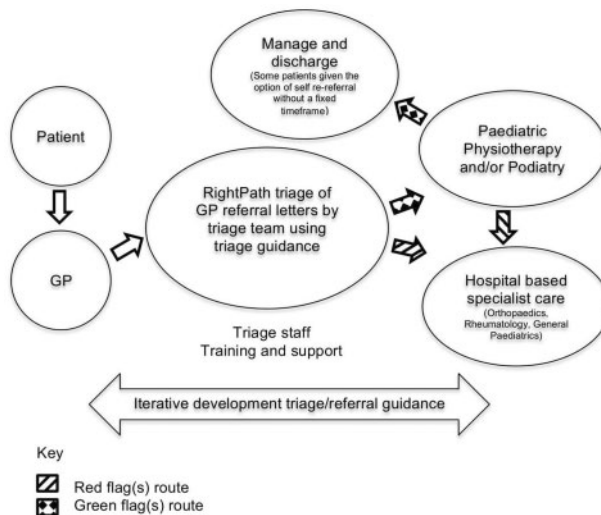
Manage and discharge
(Some patients given the option of self re-referral without a fixed timeframe)

Patient

GP

RightPath triage of GP referral letters by triage team using triage guidance

Paediatric Physiotherapy and/or Podiatry

Hospital based specialist care
(Orthopaedics, Rheumatology, General Paediatrics)

Triage staff
Training and support

Iterative development triage/referral guidance

Key

Red flag(s) route
Green flag(s) route